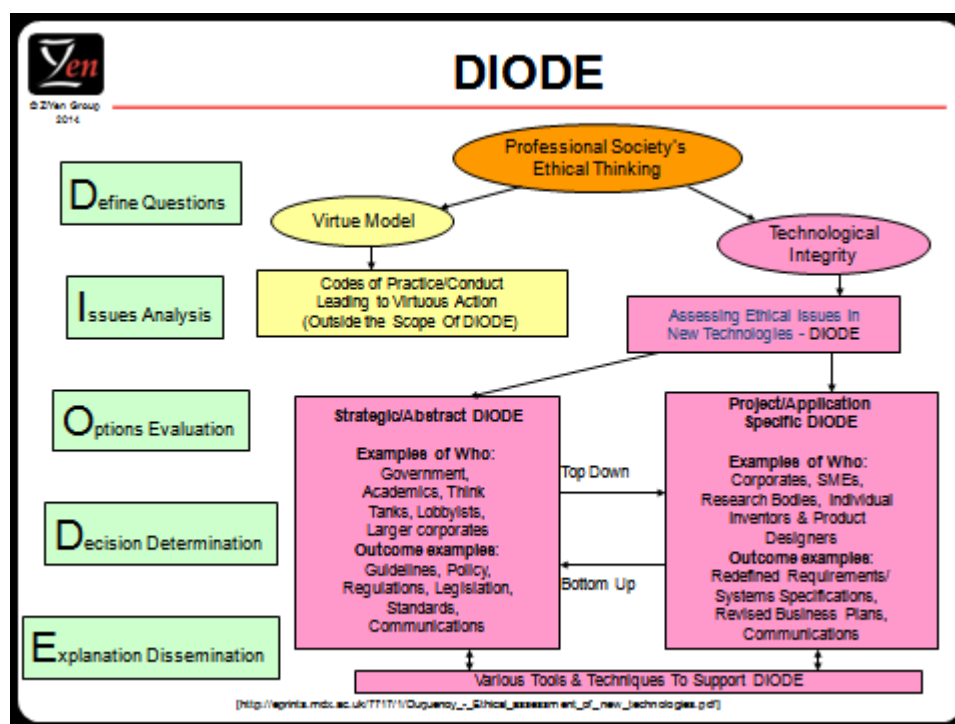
Z/Yen

© Z/Yen Group 2014

DIODE

Define Questions

Issues Analysis

Options Evaluation

Decision Determination

Explanation Dissemination

Professional Society's Ethical Thinking

Virtue Model

Technological Integrity

Codes of Practice/Conduct Leading to Virtuous Action (Outside the Scope Of DIODE)

Assessing Ethical Issues In New Technologies - DIODE

Strategic/Abstract DIODE

Examples of Who: Government, Academics, Think Tanks, Lobbyists, Larger corporates

Outcome examples: Guidelines, Policy, Regulations, Legislation, Standards, Communications

Top Down

Bottom Up

Project/Application Specific DIODE

Examples of Who: Corporates, SMEs, Research Bodies, Individual Inventors & Product Designers

Outcome examples: Redefined Requirements/ Systems Specifications, Revised Business Plans, Communications

Various Tools & Techniques To Support DIODE

[http://eprints.mdx.ac.uk/7717/1/Duquenoy_-_Ethical_assessment_of_new_technologies.pdf]